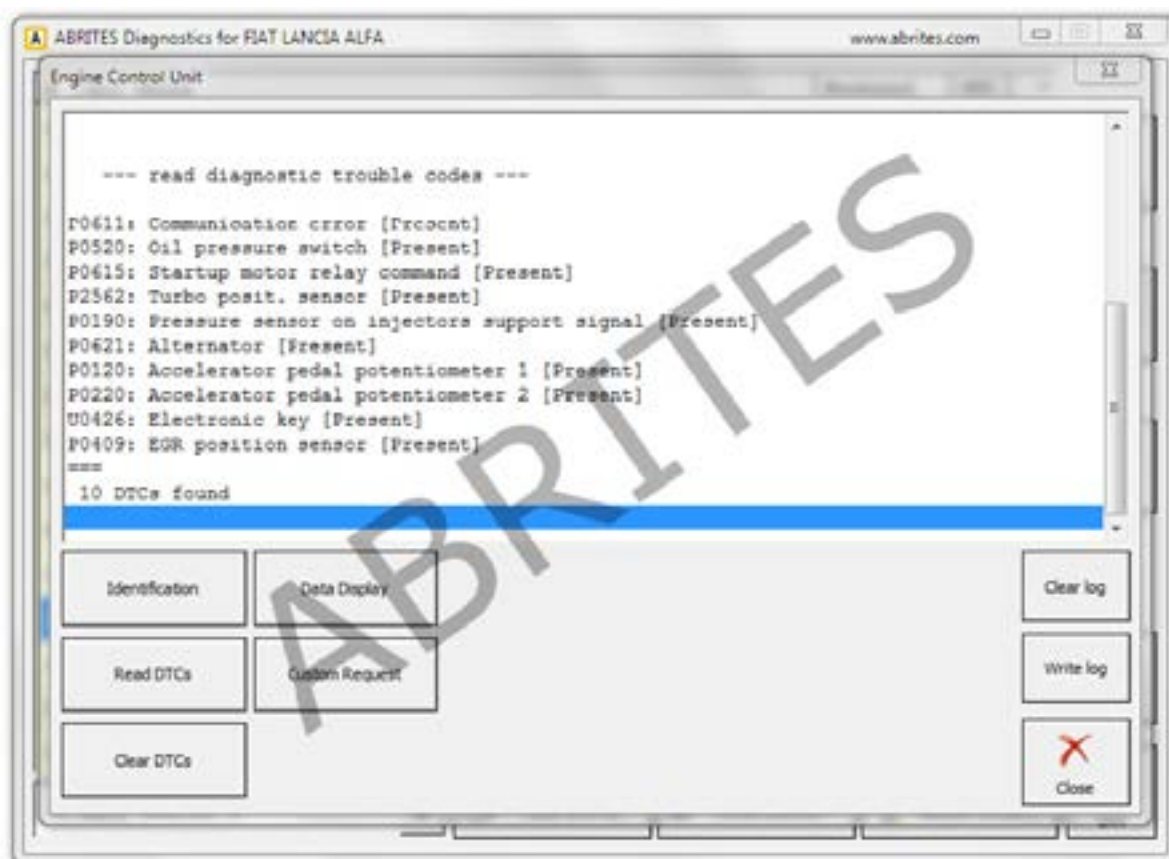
A ABRITES Diagnostics for FIAT LANCIA ALFA www.abrites.com

Engine Control Unit

--- read diagnostic trouble codes ---

P0611: Communication error [Present]
P0520: Oil pressure switch [Present]
P0615: Startup motor relay command [Present]
P2562: Turbo posit. sensor [Present]
P0190: Pressure sensor on injectors support signal [Present]
P0621: Alternator [Present]
P0120: Accelerator pedal potentiometer 1 [Present]
P0220: Accelerator pedal potentiometer 2 [Present]
U0426: Electronic key [Present]
P0409: EGR position sensor [Present]
===
10 DTCs found

Identification
Data Display
Clear log
Read DTCs
Custom Request
Write log
Clear DTCs
Close

ABRITES